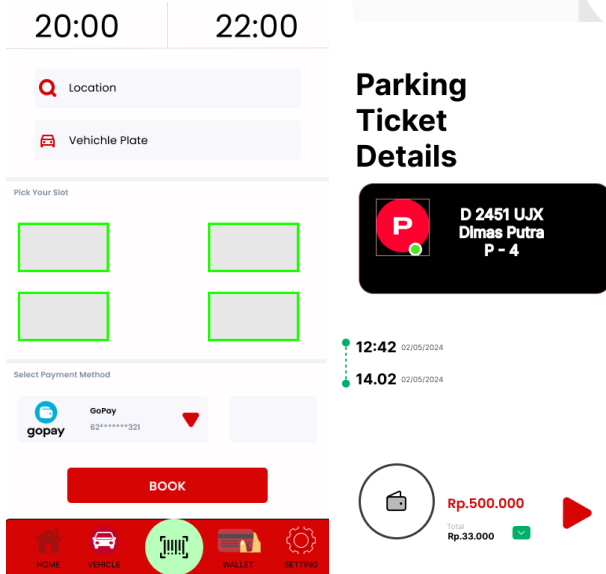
20:00 22:00

Location

Vehichle Plate

Pick Your Slot

Select Payment Method

GoPay
62*******321
gopay

BOOK

HOME VEHICLE WALLET SETTING

Parking Ticket Details

P
D 2451 UJX
Dimas Putra
P - 4

12:42 02/05/2024
14.02 02/05/2024

Rp.500.000
Total
Rp.33.000